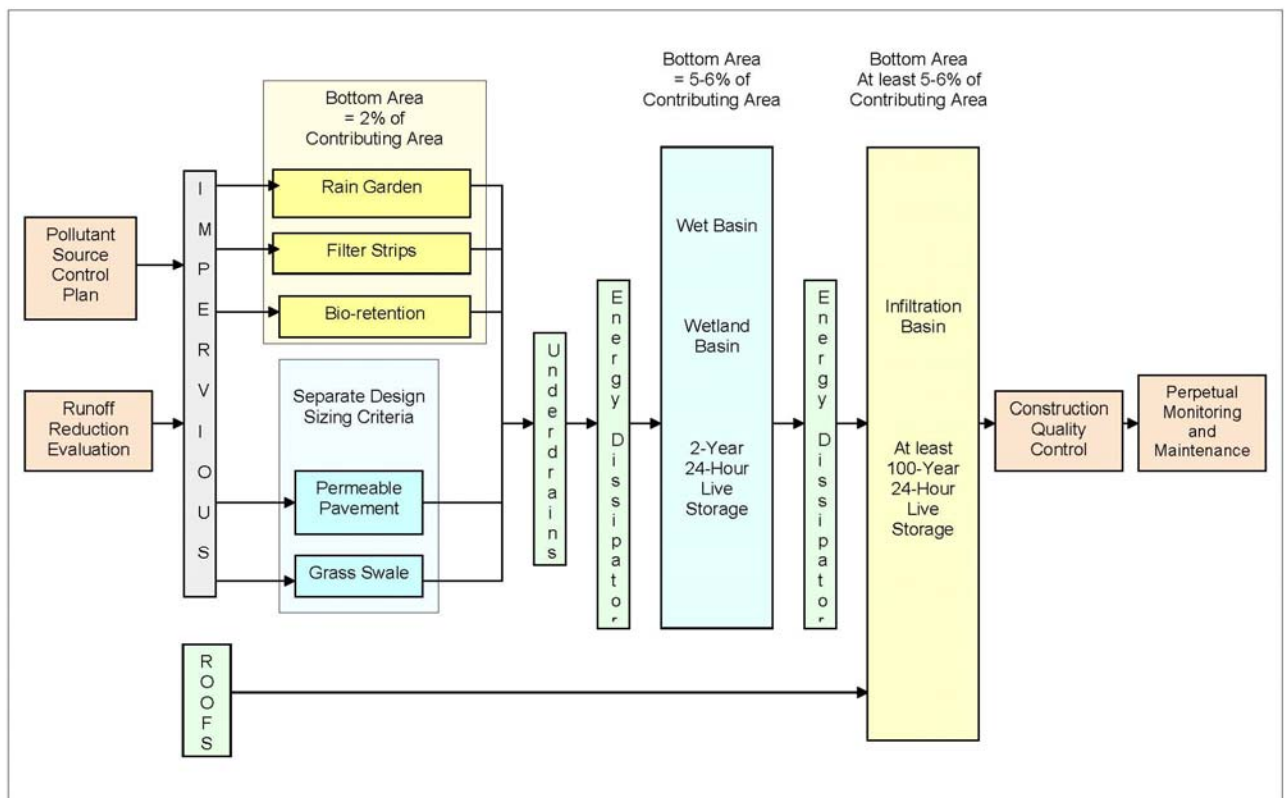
Pollutant Source Control Plan

Runoff Reduction Evaluation

IMPERVIOUS

Bottom Area = 2% of Contributing Area

Rain Garden

Filter Strips

Bio-retention

Separate Design Sizing Criteria

Permeable Pavement

Grass Swale

ROOFS

Underdrains

Energy Dissipator

Bottom Area = 5-6% of Contributing Area

Wet Basin

Wetland Basin

2-Year 24-Hour Live Storage

Energy Dissipator

Bottom Area At least 5-6% of Contributing Area

Infiltration Basin

At least 100-Year 24-Hour Live Storage

Construction Quality Control

Perpetual Monitoring and Maintenance